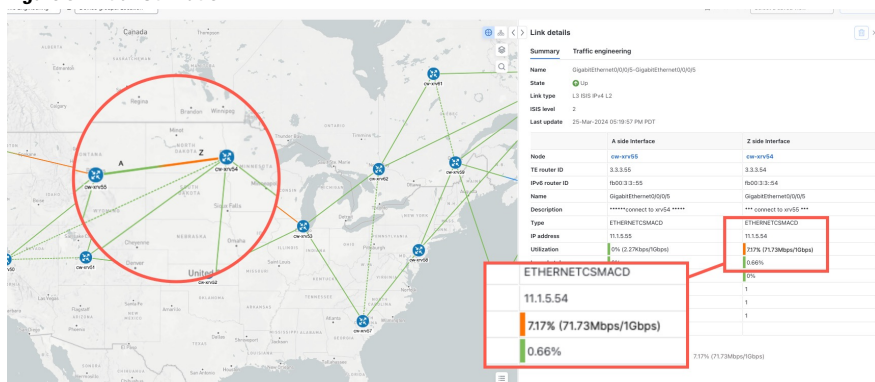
Canada

Regina

Minot

NORTH DAKOTA

Fargo

SOUTH DAKOTA

Sioux Falls

Omaha

Cheyenne

Denver

United

A

Z

cw-xrv55

cw-xrv54

cw-xrv61

cw-xrv62

cw-xrv63

cw-xrv53

cw-xrv51

cw-xrv52

cw-xrv58

cw-xrv67

Link details

Summary

Traffic engineering

Name GigabitEthernet0/0/0/5-GigabitEthernet0/0/0/5

State Up

Link type L3 ISIS IPv4 L2

ISIS level 2

Last update 25-Mar-2024 05:19:57 PDT

| | A side Interface | Z side Interface |
|---|---|---|
| Node | cw-xrv55 | cw-xrv54 |
| TE router ID | 3.3.3.55 | 3.3.3.54 |
| IPv6 router ID | fb00:3:3::55 | fb00:3:3::54 |
| Name | GigabitEthernet0/0/0/5 | GigabitEthernet0/0/0/5 |
| Description | ******connect to xrv54 ***** | *** connect to xrv55 *** |
| Type | ETHERNETCSMACD | ETHERNETCSMACD |
| IP address | 11.1.5.55 | 11.1.5.54 |
| Utilization | 0% (2.27Kbps/1Gbps) | 7.17% (71.73Mbps/1Gbps) |
| | | 0.66% |
| | | 0% |
| | | 1 |
| | | 1 |
| | | 1 |

ETHERNETCSMACD

11.1.5.54

7.17% (71.73Mbps/1Gbps)

0.66%

7.17% (71.73Mbps/1Gbps)